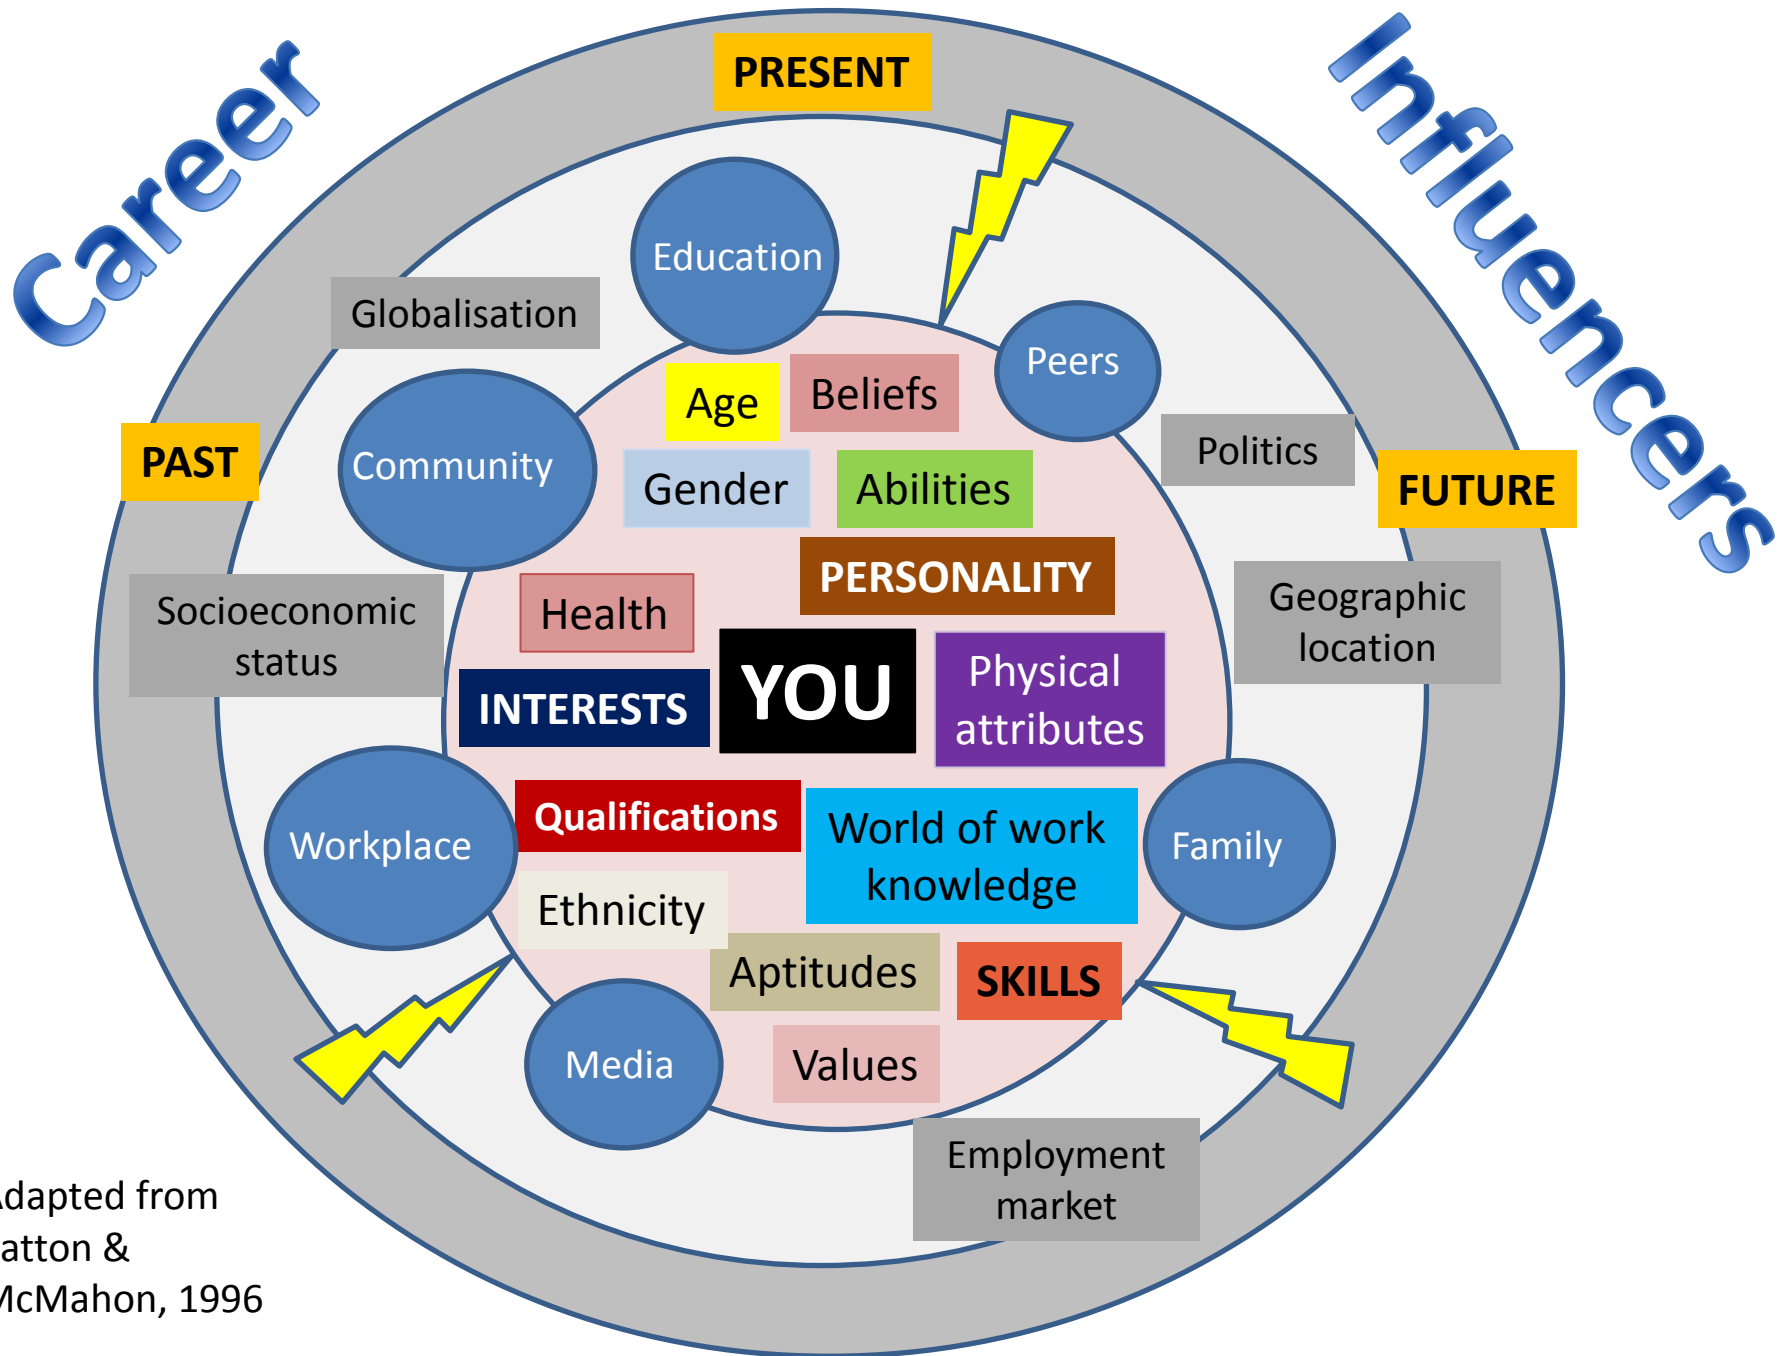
Career Influencers

PRESENT

PAST

FUTURE

Globalisation

Education

Peers

Politics

Community

Age

Beliefs

Gender

Abilities

Socioeconomic status

Geographic location

PERSONALITY

Health

INTERESTS

YOU

Physical attributes

Workplace

Qualifications

World of work knowledge

Family

Ethnicity

Aptitudes

SKILLS

Media

Values

Employment market

dapted from
atton &
cMahon, 1996